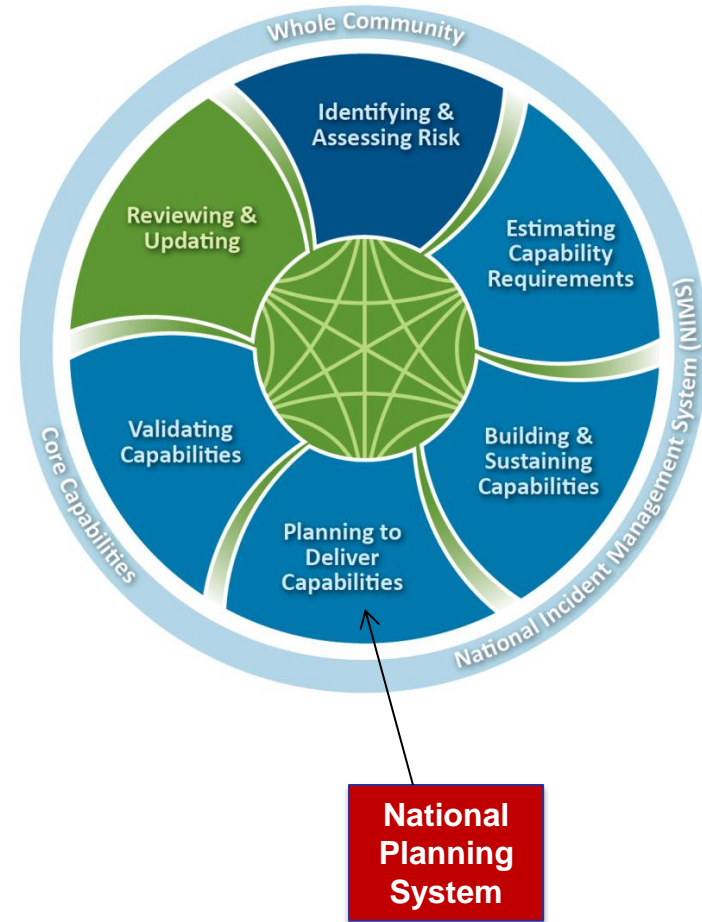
Whole Community

Identifying & Assessing Risk

Estimating Capability Requirements

Building & Sustaining Capabilities

Planning to Deliver Capabilities

Validating Capabilities

Reviewing & Updating

National Incident Management System (NIMS)

Core Capabilities

National Planning System